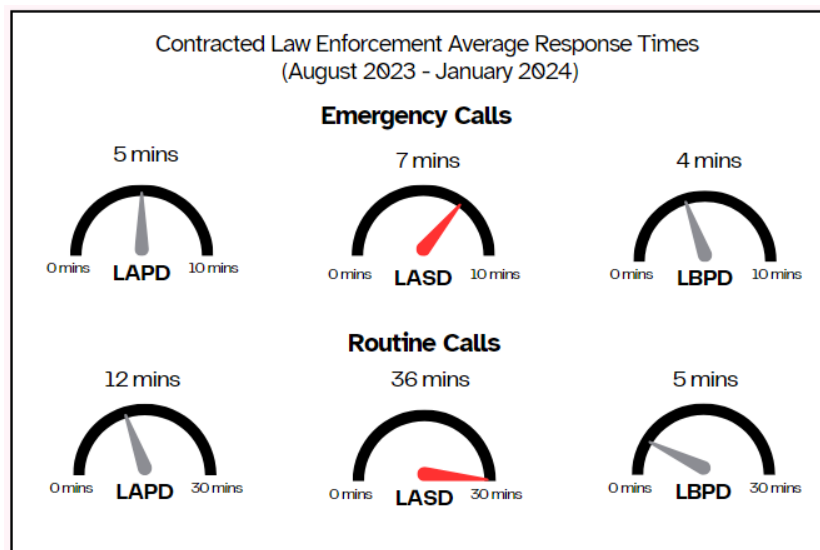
Contracted Law Enforcement Average Response Times
(August 2023 - January 2024)

Emergency Calls

5 mins
0 mins LAPD 10 mins

7 mins
0 mins LASD 10 mins

4 mins
0 mins LBPD 10 mins

Routine Calls

12 mins
0 mins LAPD 30 mins

36 mins
0 mins LASD 30 mins

5 mins
0 mins LBPD 30 mins